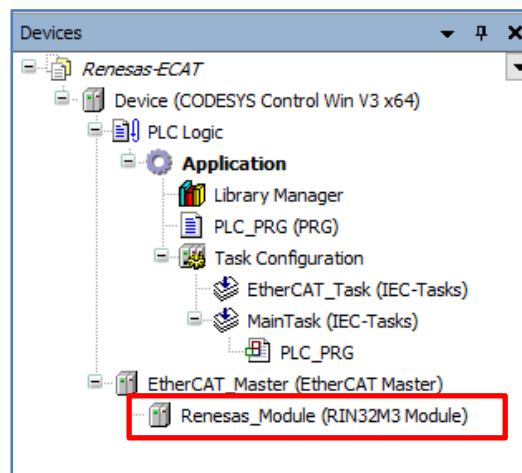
Devices

Renesas-ECAT
Device (CODESYS Control Win V3 x64)
PLC Logic
Application
Library Manager
PLC_PRG (PRG)
Task Configuration
EtherCAT_Task (IEC-Tasks)
MainTask (IEC-Tasks)
PLC_PRG
EtherCAT_Master (EtherCAT Master)
Renesas_Module (RIN32M3 Module)